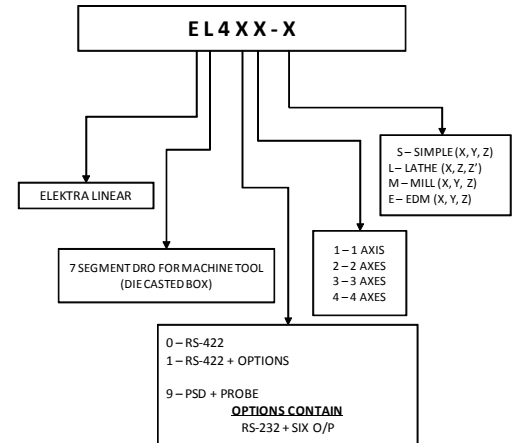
E L 4 X X - X

ELEKTRA LINEAR

7 SEGMENT DRO FOR MACHINE TOOL (DIECASTED BOX)

0 – RS-422
1 – RS-422 + OPTIONS

9 – PSD + PROBE
OPTIONS CONTAIN
RS-232 + SIX O/P

1 – 1 AXIS
2 – 2 AXES
3 – 3 AXES
4 – 4 AXES

S – SIMPLE (X, Y, Z)
L – LATHE (X, Z, Z')
M – MILL (X, Y, Z)
E – EDM (X, Y, Z)